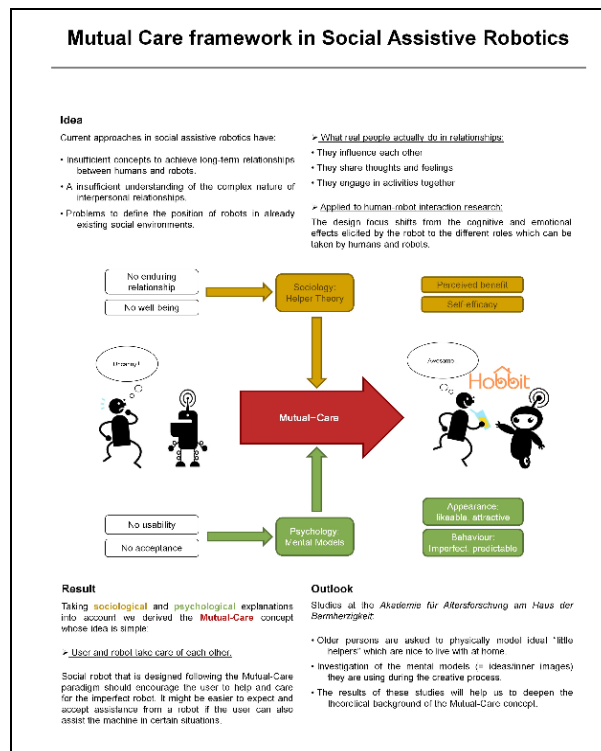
Mutual Care framework in Social Assistive Robotics

Idea

Current approaches in social assistive robotics have:

• Insufficient concepts to achieve long-term relationships between humans and robots.
• A insufficient understanding of the complex nature of interpersonal relationships.
• Problems to define the position of robots in already existing social environments.

➢ What real people actually do in relationships:

• They influence each other
• They share thoughts and feelings
• They engage in activities together

➢ Applied to human-robot interaction research:

The design focus shifts from the cognitive and emotional effects elicited by the robot to the different roles which can be taken by humans and robots.

No enduring relationship

No well being

Sociology: Helper Theory

Perceived benefit

Self efficacy

Strange!

Awesome

Hobbit

Mutual-Care

No usability

No acceptance

Psychology Mental Models

Appearance: likeable, attractive

Behaviour: Imperfect, predictable

Result

Taking sociological and psychological explanations into account we derived the Mutual-Care concept whose idea is simple:

➢ User and robot take care of each other.

Social robot that is designed following the Mutual-Care paradigm should encourage the user to help and care for the imperfect robot. It might be easier to expect and accept assistance from a robot if the user can also assist the machine in certain situations.

Outlook

Studies at the Akademie für Altersforschung am Haus der Barmherzigkeit:

• Older persons are asked to physically model ideal "little helpers" which are nice to live with at home.
• Investigation of the mental models (= ideas/inner images) they are using during the creative process.
• The results of these studies will help us to deepen the theoretical background of the Mutual-Care concept.